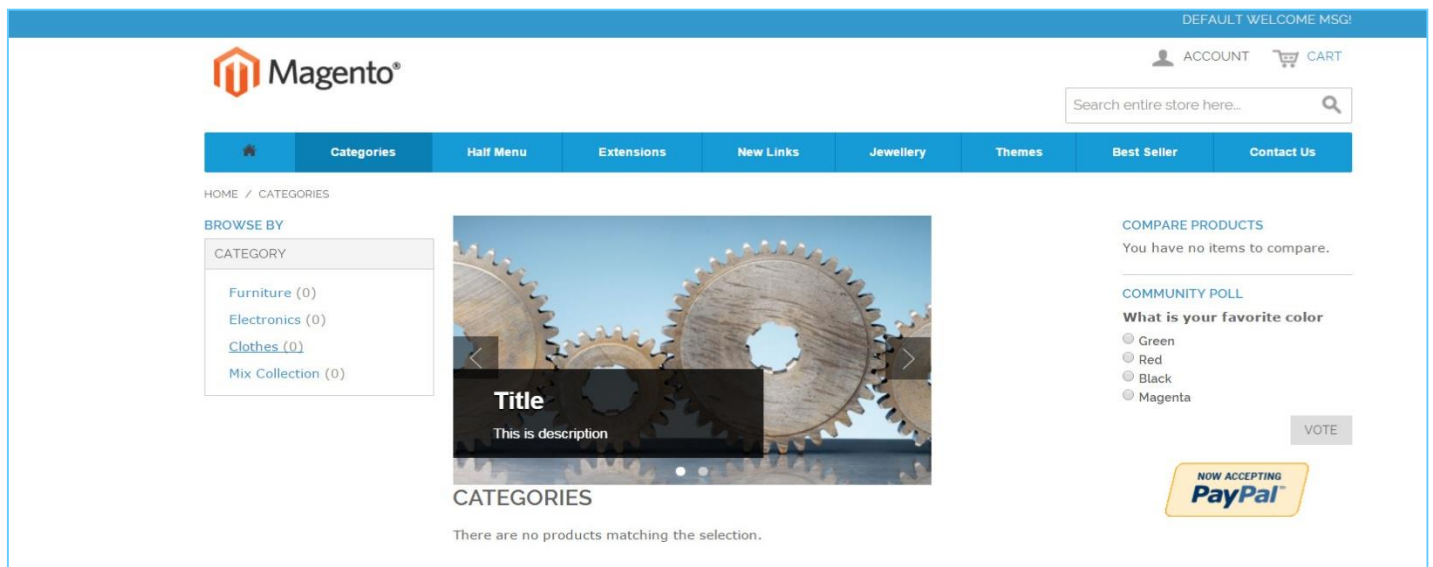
DEFAULT WELCOME MSG!

Magento®

ACCOUNT CART

Search entire store here...

Categories | Half Menu | Extensions | New Links | Jewellery | Themes | Best Seller | Contact Us

HOME / CATEGORIES

BROWSE BY

CATEGORY

Furniture (0)
Electronics (0)
Clothes (0)
Mix Collection (0)

Title

This is description

CATEGORIES

There are no products matching the selection.

COMPARE PRODUCTS

You have no items to compare.

COMMUNITY POLL

What is your favorite color

Green
Red
Black
Magenta

VOTE

NOW ACCEPTING PayPal™